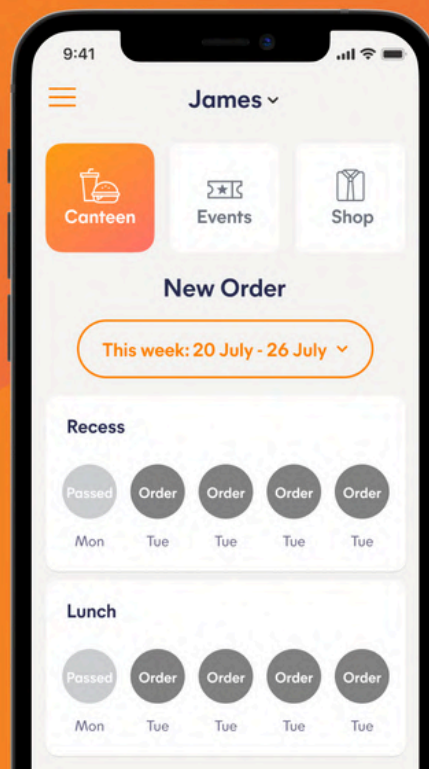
9:41

James

Canteen

Events

Shop

New Order

This week: 20 July - 26 July

Recess

Passed
Mon

Order
Tue

Order
Tue

Order
Tue

Order
Tue

Lunch

Passed
Mon

Order
Tue

Order
Tue

Order
Tue

Order
Tue